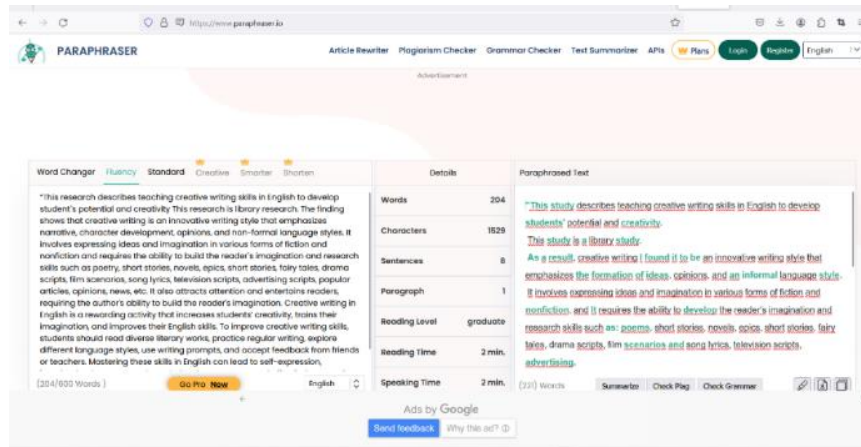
https://www.paraphraser.io

PARAPHRASER

Article Rewriter Plagiarism Checker Grammar Checker Text Summarizer APIs Plans Login Register English

Advertisement

Word Changer Fluency Standard Creative Smarter Shorten

"This research describes teaching creative writing skills in English to develop student's potential and creativity This research is library research. The finding shows that creative writing is an innovative writing style that emphasizes narrative, character development, opinions, and non-formal language styles. It involves expressing ideas and imagination in various forms of fiction and nonfiction and requires the ability to build the reader's imagination and research skills such as poetry, short stories, novels, epics, short stories, fairy tales, drama scripts, film scenarios, song lyrics, television scripts, advertising scripts, popular articles, opinions, news, etc. It also attracts attention and entertains readers, requiring the author's ability to build the reader's imagination. Creative writing in English is a rewarding activity that increases students' creativity, trains their imagination, and improves their English skills. To improve creative writing skills, students should read diverse literary works, practice regular writing, explore different language styles, use writing prompts, and accept feedback from friends or teachers. Mastering these skills in English can lead to self-expression,

(204/800 Words) Go Pro Now English

Details

| | |
|---|---|
| Words | 204 |
| Characters | 1529 |
| Sentences | 8 |
| Paragraph | 1 |
| Reading Level | graduate |
| Reading Time | 2 min. |
| Speaking Time | 2 min. |

Paraphrased Text

"This study describes teaching creative writing skills in English to develop students' potential and creativity.
This study is a library study.
As a result, creative writing I found it to be an innovative writing style that emphasizes the formation of ideas, opinions, and an informal language style. It involves expressing ideas and imagination in various forms of fiction and nonfiction, and it requires the ability to develop the reader's imagination and research skills such as: poems, short stories, novels, epics, short stories, fairy tales, drama scripts, film scenarios and song lyrics, television scripts, advertising.

(221) Words Summarize Check Plag Check Grammar

Ads by Google
Send feedback Why this ad?